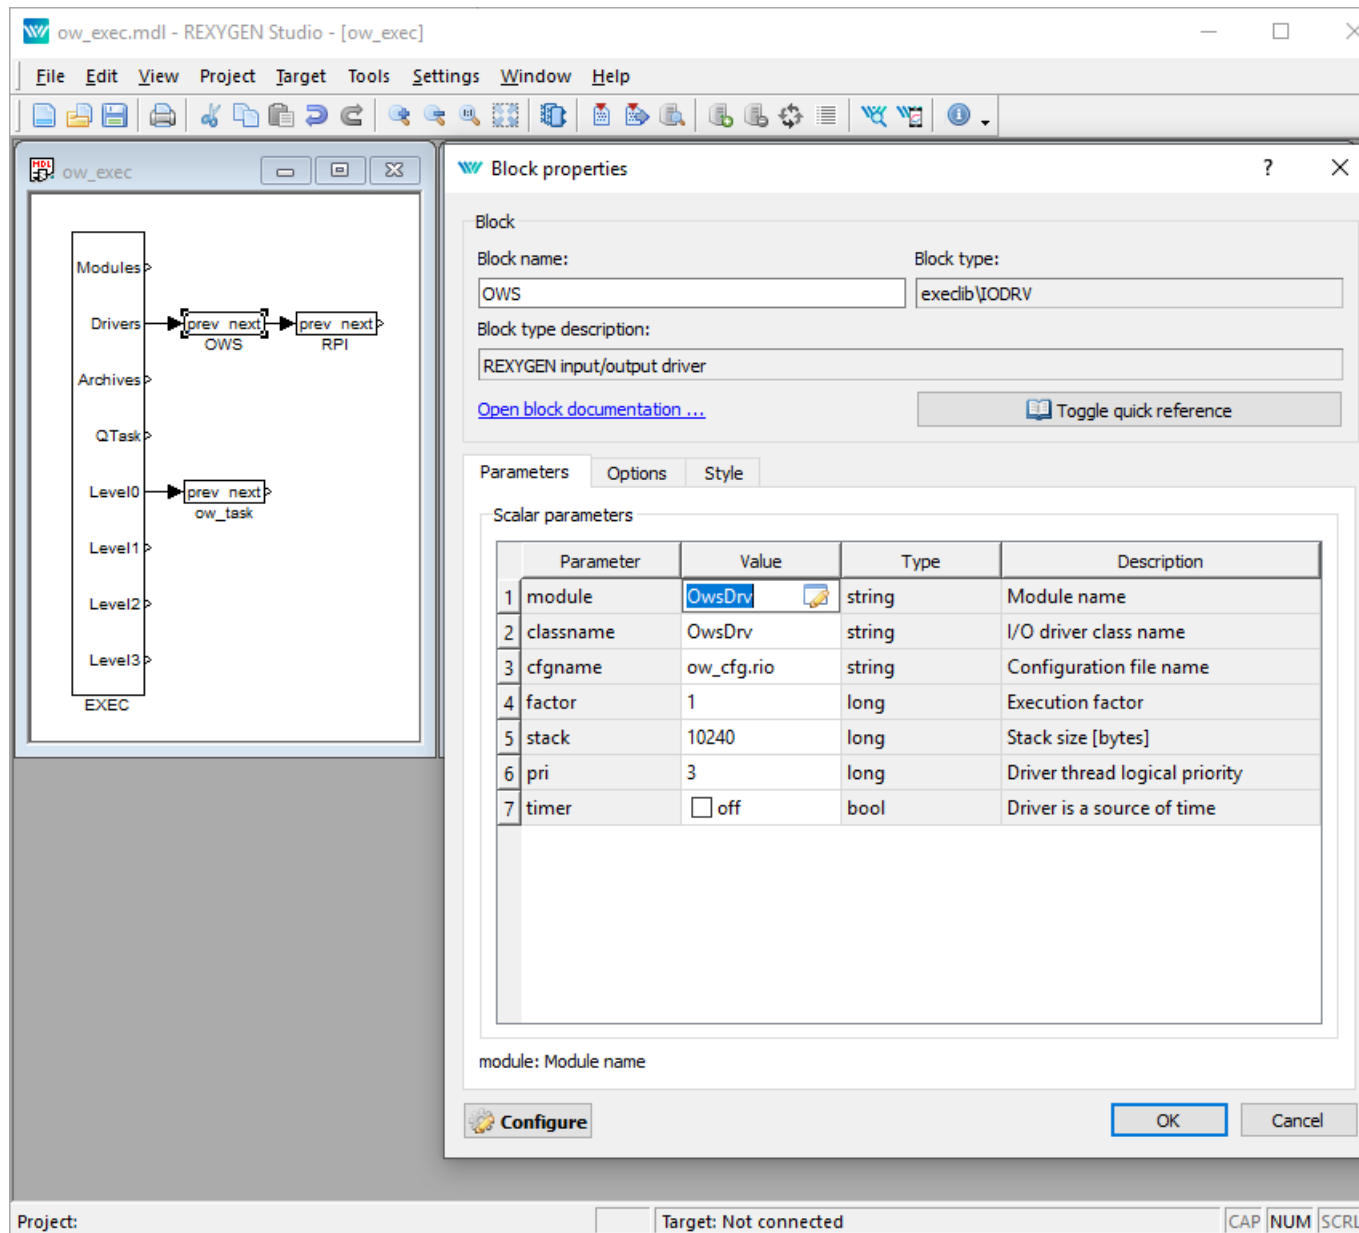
ow_exec.mdl - REXYGEN Studio - [ow_exec]

File Edit View Project Target Tools Settings Window Help

ow_exec

Modules
Drivers
prev next
OWS
prev next
RPI
Archives
QTask
Level0
prev next
ow_task
Level1
Level2
Level3
EXEC

Block properties ? ×

Block
Block name:
OWS
Block type:
execlib\IODRV
Block type description:
REXYGEN input/output driver
Open block documentation ...
Toggle quick reference

Parameters Options Style

Scalar parameters

| | Parameter | Value | Type | Description |
|---|---|---|---|---|
| 1 | module | OwsDrv | string | Module name |
| 2 | classname | OwsDrv | string | I/O driver class name |
| 3 | cfgname | ow_cfg.rio | string | Configuration file name |
| 4 | factor | 1 | long | Execution factor |
| 5 | stack | 10240 | long | Stack size [bytes] |
| 6 | pri | 3 | long | Driver thread logical priority |
| 7 | timer | off | bool | Driver is a source of time |

module: Module name

Configure
OK
Cancel

Project:
Target: Not connected
CAP NUM SCRL